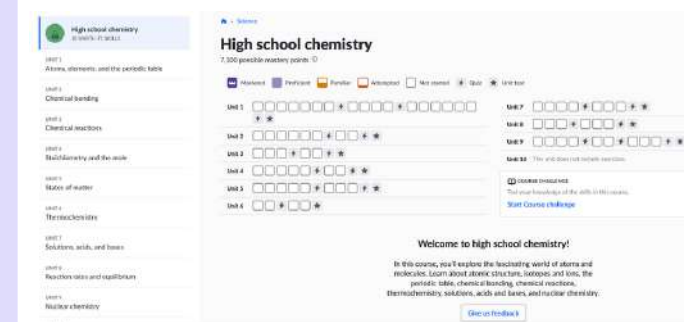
High school chemistry
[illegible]

UNIT 1
Atoms, elements, and the periodic table

UNIT 2
Chemical bonding

UNIT 3
Chemical reactions

UNIT 4
Stoichiometry and the mole

UNIT 5
States of matter

UNIT 6
Thermochemistry

UNIT 7
Solutions, acids, and bases

UNIT 8
Reaction rates and equilibrium

UNIT 9
Nuclear chemistry

Science

High school chemistry
7,300 possible mastery points

Mastered Proficient Familiar Attempted Not started Quiz Unit test

Unit 1
Unit 2
Unit 3
Unit 4
Unit 5
Unit 6
Unit 7
Unit 8
Unit 9
Unit 10 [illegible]

COURSE CHALLENGE
Test your knowledge of the skills in this course.
Start Course challenge

Welcome to high school chemistry!

In this course, you'll explore the fascinating world of atoms and molecules. Learn about atomic structure, isotopes and ions, the periodic table, chemical bonding, chemical reactions, thermochemistry, solutions, acids and bases, and nuclear chemistry.

Give us feedback